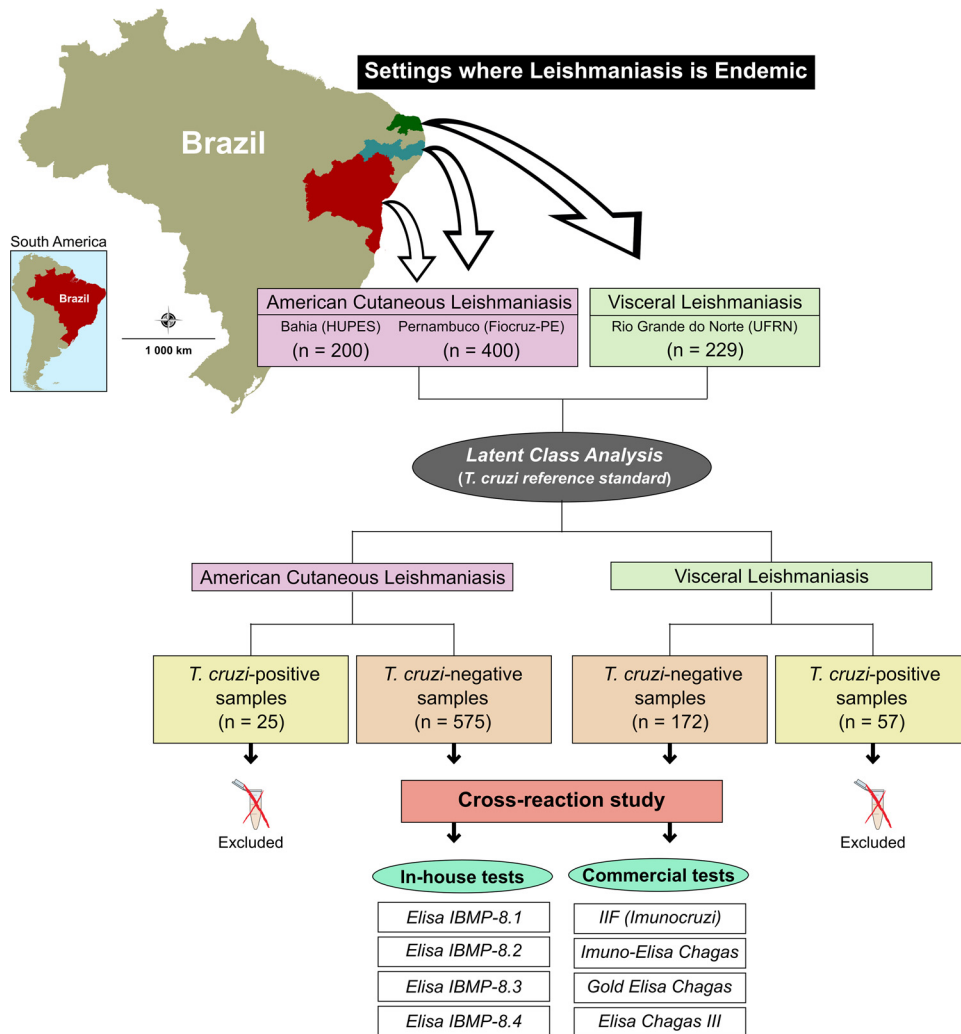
Settings where Leishmaniasis is Endemic

Brazil

South America

Brazil

1 000 km

American Cutaneous Leishmaniasis
Bahia (HUPES) (n = 200)
Pernambuco (Fiocruz-PE) (n = 400)

Visceral Leishmaniasis
Rio Grande do Norte (UFRN)
(n = 229)

Latent Class Analysis
(T. cruzi reference standard)

American Cutaneous Leishmaniasis

Visceral Leishmaniasis

T. cruzi-positive samples (n = 25)

T. cruzi-negative samples (n = 575)

T. cruzi-negative samples (n = 172)

T. cruzi-positive samples (n = 57)

Excluded

Cross-reaction study

Excluded

In-house tests

Commercial tests

| Elisa IBMP-8.1 | IIF (Imunocruzi) |
|---|---|
| Elisa IBMP-8.2 | Imuno-Elisa Chagas |
| Elisa IBMP-8.3 | Gold Elisa Chagas |
| Elisa IBMP-8.4 | Elisa Chagas III |